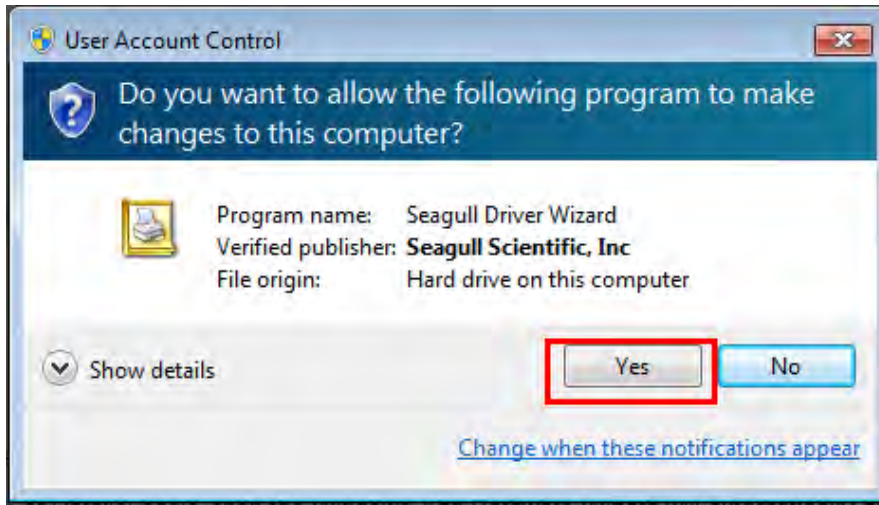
User Account Control

Do you want to allow the following program to make changes to this computer?

| | |
|---|---|
| Program name: | Seagull Driver Wizard |
| Verified publisher: | **Seagull Scientific, Inc** |
| File origin: | Hard drive on this computer |

Show details

Yes

No

Change when these notifications appear